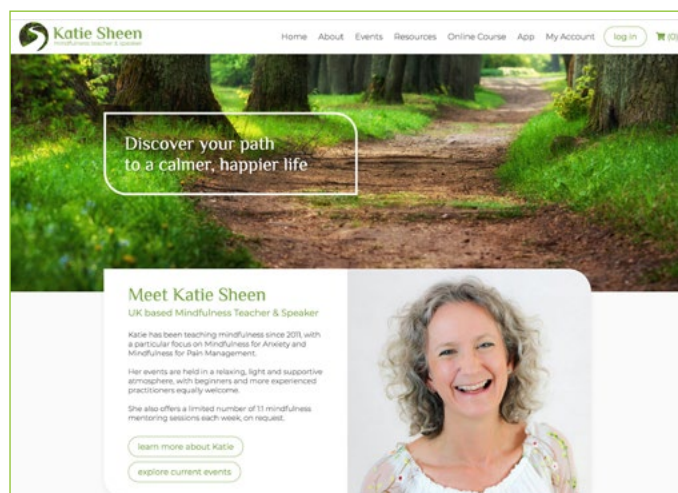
Katie Sheen
Mindfulness Teacher & Speaker

Home About Events Resources Online Course App My Account log in (0)

Discover your path to a calmer, happier life

Meet Katie Sheen

UK based Mindfulness Teacher & Speaker

Katie has been teaching mindfulness since 2011, with a particular focus on Mindfulness for Anxiety and Mindfulness for Pain Management.

Her events are held in a relaxing, light and supportive atmosphere, with beginners and more experienced practitioners equally welcome.

She also offers a limited number of 1:1 mindfulness mentoring sessions each week, on request.

learn more about Katie

explore current events